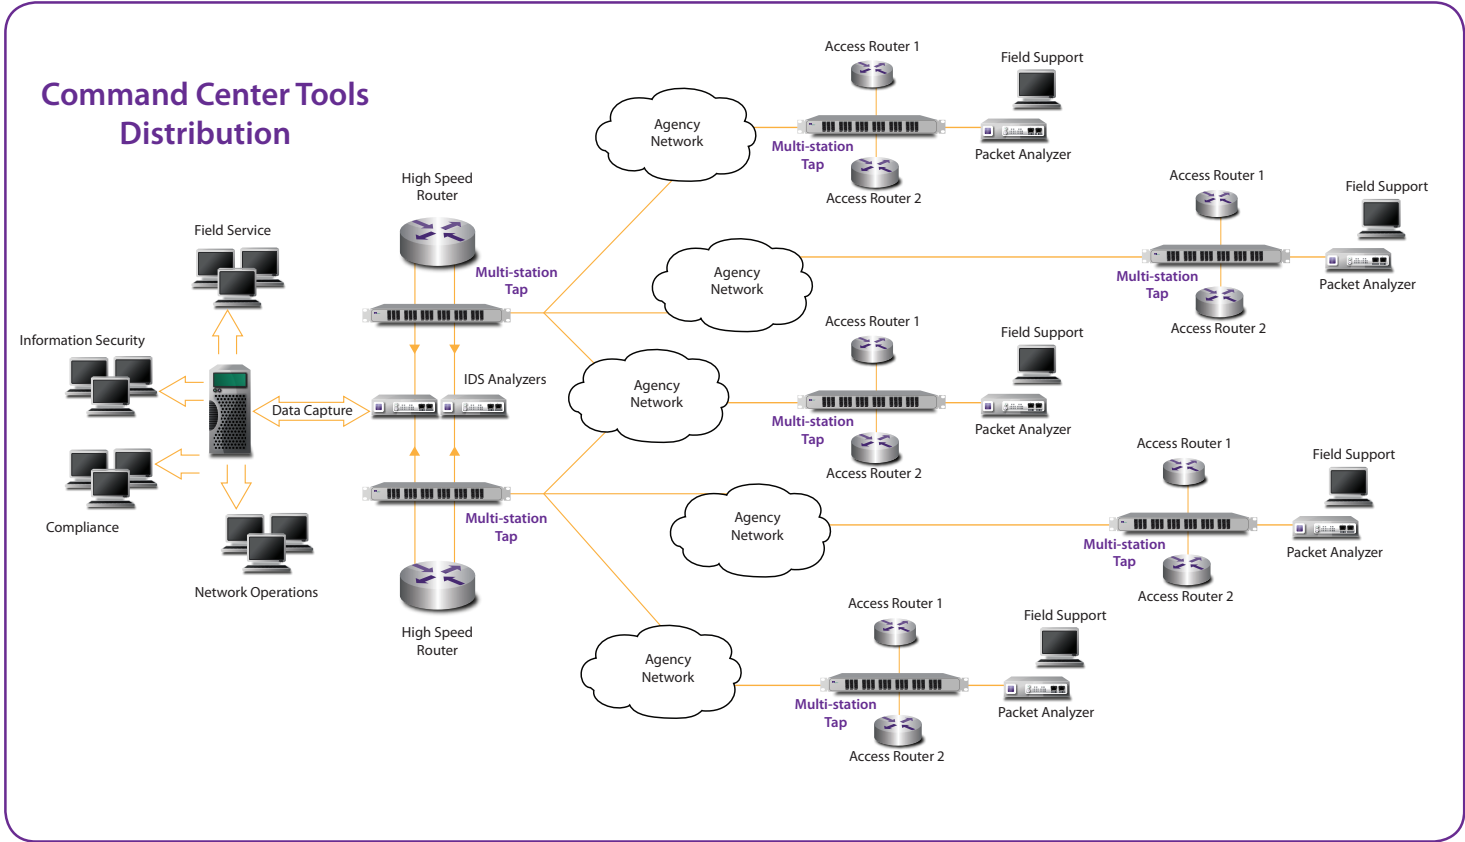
Command Center Tools Distribution

Field Service

Information Security

Compliance

Network Operations

Data Capture

High Speed Router

Multi-station Tap

IDS Analyzers

Multi-station Tap

High Speed Router

Agency Network

Access Router 1

Field Support

Multi-station Tap

Packet Analyzer

Access Router 2

Access Router 1

Field Support

Agency Network

Multi-station Tap

Packet Analyzer

Access Router 2

Access Router 1

Field Support

Agency Network

Multi-station Tap

Packet Analyzer

Access Router 2

Access Router 1

Field Support

Agency Network

Multi-station Tap

Packet Analyzer

Access Router 2

Access Router 1

Field Support

Agency Network

Multi-station Tap

Packet Analyzer

Access Router 2